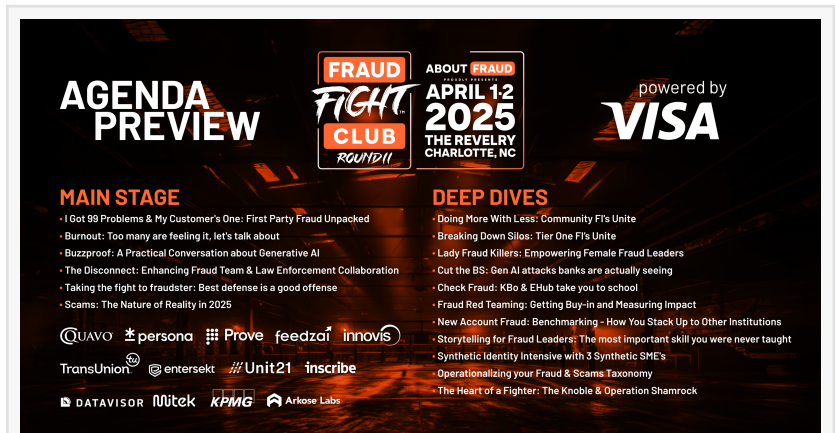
AGENDA PREVIEW

FRAUD FIGHT CLUB ROUND II

ABOUT FRAUD PROUDLY PRESENTS
APRIL 1-2 2025
THE REVELRY
CHARLOTTE, NC

powered by VISA

MAIN STAGE
• I Got 99 Problems & My Customer's One: First Party Fraud Unpacked
• Burnout: Too many are feeling it, let's talk about
• Buzzproof: A Practical Conversation about Generative AI
• The Disconnect: Enhancing Fraud Team & Law Enforcement Collaboration
• Taking the fight to fraudster: Best defense is a good offense
• Scams: The Nature of Reality in 2025

QUAVO persona Prove feedzai innovis
TransUnion entersekt Unit21 inscribe
DATAVISOR Mitek KPMG Arkose Labs

DEEP DIVES
• Doing More With Less: Community FI's Unite
• Breaking Down Silos: Tier One FI's Unite
• Lady Fraud Killers: Empowering Female Fraud Leaders
• Cut the BS: Gen AI attacks banks are actually seeing
• Check Fraud: KBo & EHub take you to school
• Fraud Red Teaming: Getting Buy-in and Measuring Impact
• New Account Fraud: Benchmarking - How You Stack Up to Other Institutions
• Storytelling for Fraud Leaders: The most important skill you were never taught
• Synthetic Identity Intensive with 3 Synthetic SME's
• Operationalizing your Fraud & Scams Taxonomy
• The Heart of a Fighter: The Knoble & Operation Shamrock